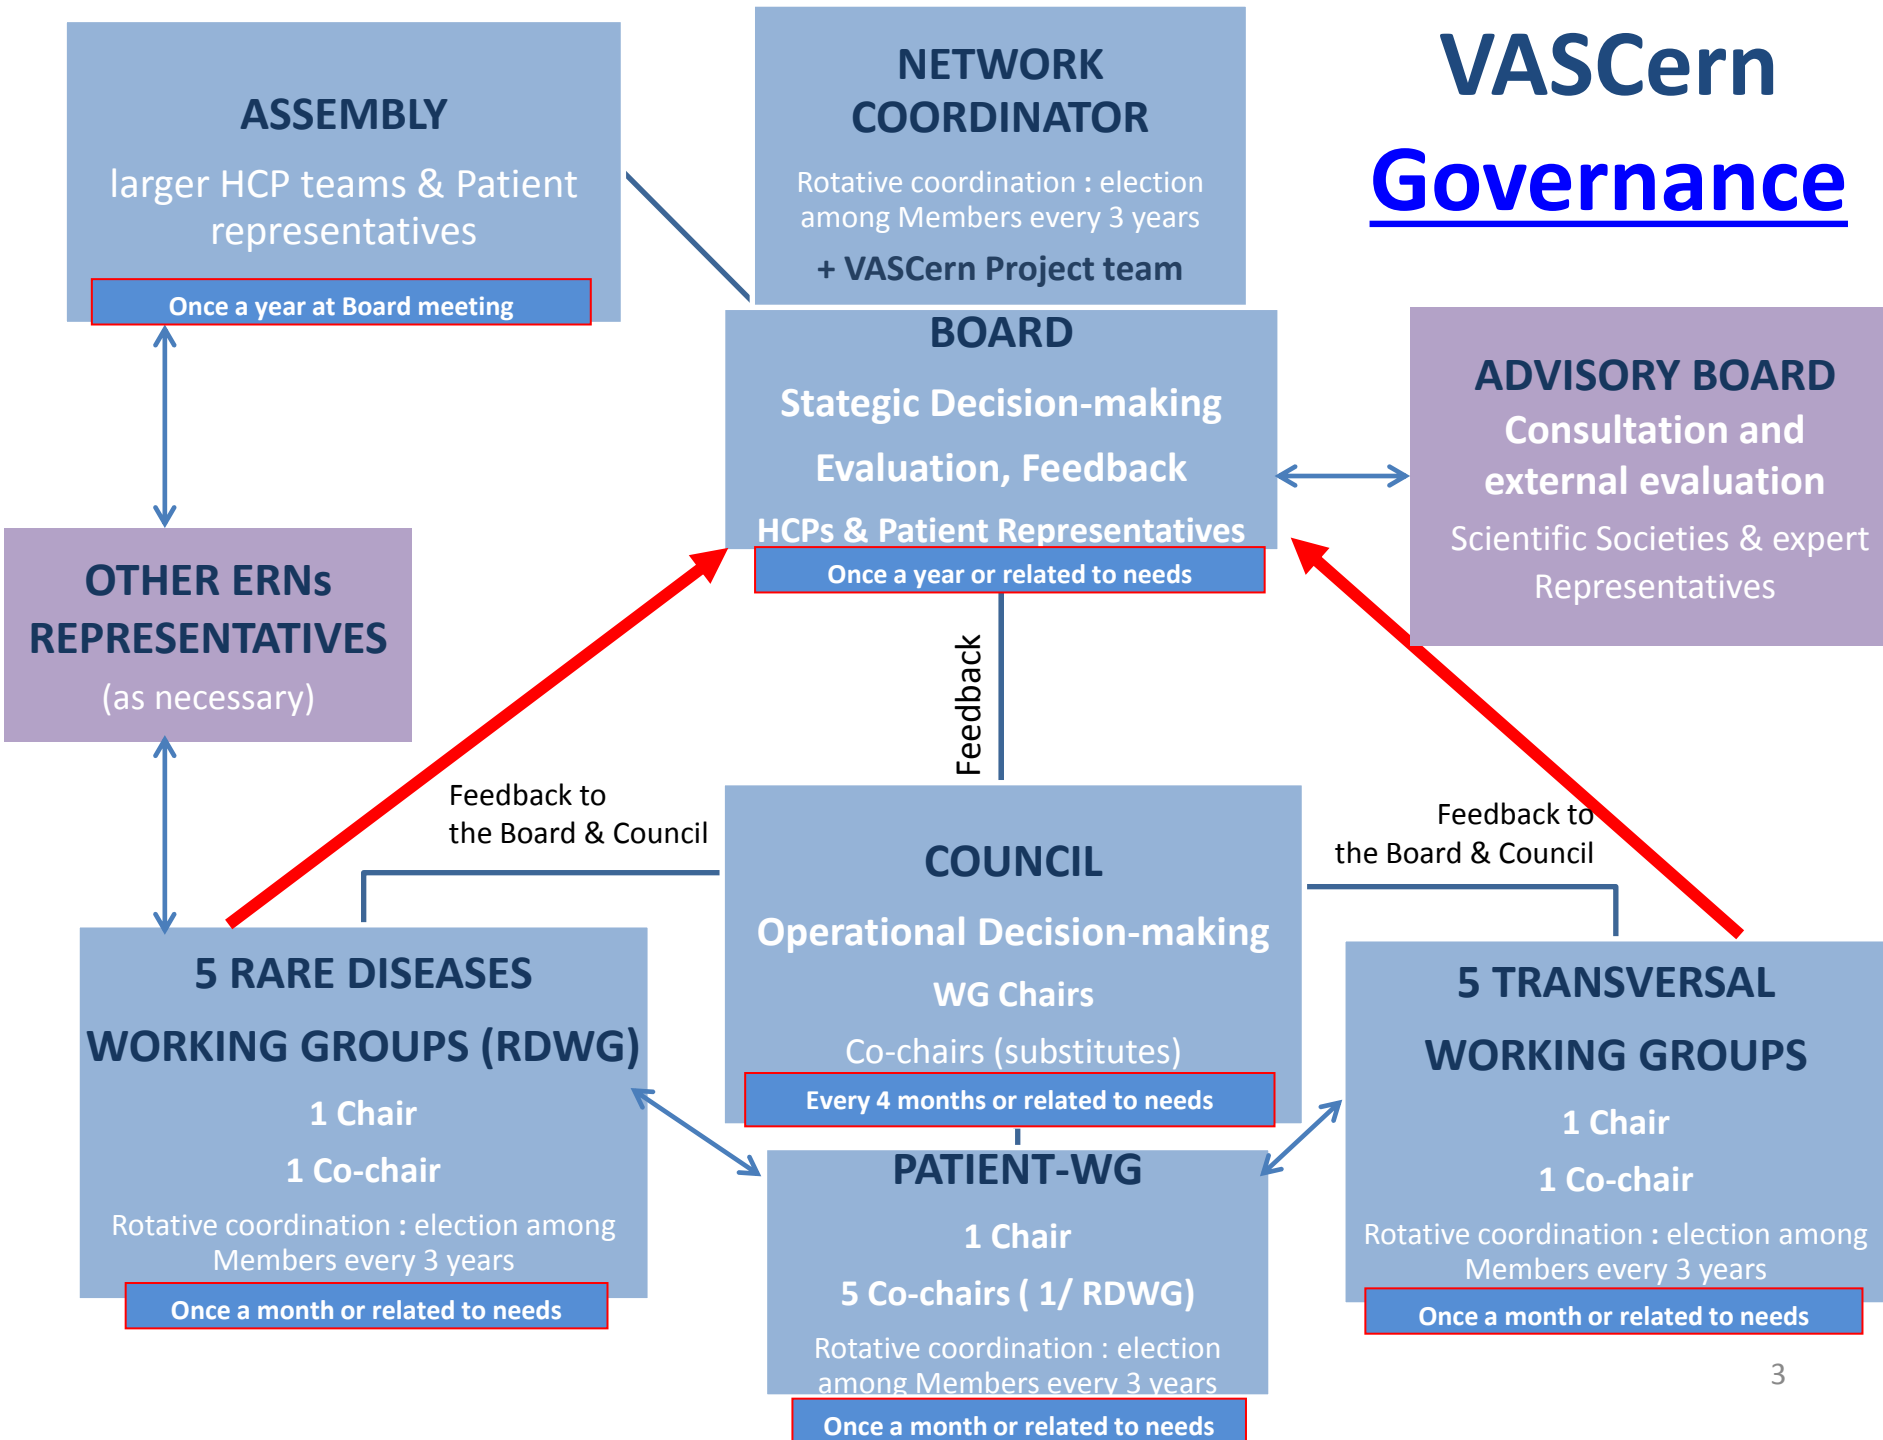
VASCern
Governance

ASSEMBLY
larger HCP teams & Patient representatives
Once a year at Board meeting

NETWORK COORDINATOR
Rotative coordination : election among Members every 3 years
+ VASCern Project team

BOARD
Stategic Decision-making
Evaluation, Feedback
HCPs & Patient Representatives
Once a year or related to needs

ADVISORY BOARD
Consultation and external evaluation
Scientific Societies & expert Representatives

OTHER ERNs REPRESENTATIVES
(as necessary)

Feedback

Feedback to the Board & Council

Feedback to the Board & Council

COUNCIL
Operational Decision-making
WG Chairs
Co-chairs (substitutes)
Every 4 months or related to needs

5 RARE DISEASES WORKING GROUPS (RDWG)
1 Chair
1 Co-chair
Rotative coordination : election among Members every 3 years
Once a month or related to needs

PATIENT-WG
1 Chair
5 Co-chairs ( 1/ RDWG)
Rotative coordination : election among Members every 3 years
Once a month or related to needs

5 TRANSVERSAL WORKING GROUPS
1 Chair
1 Co-chair
Rotative coordination : election among Members every 3 years
Once a month or related to needs

3